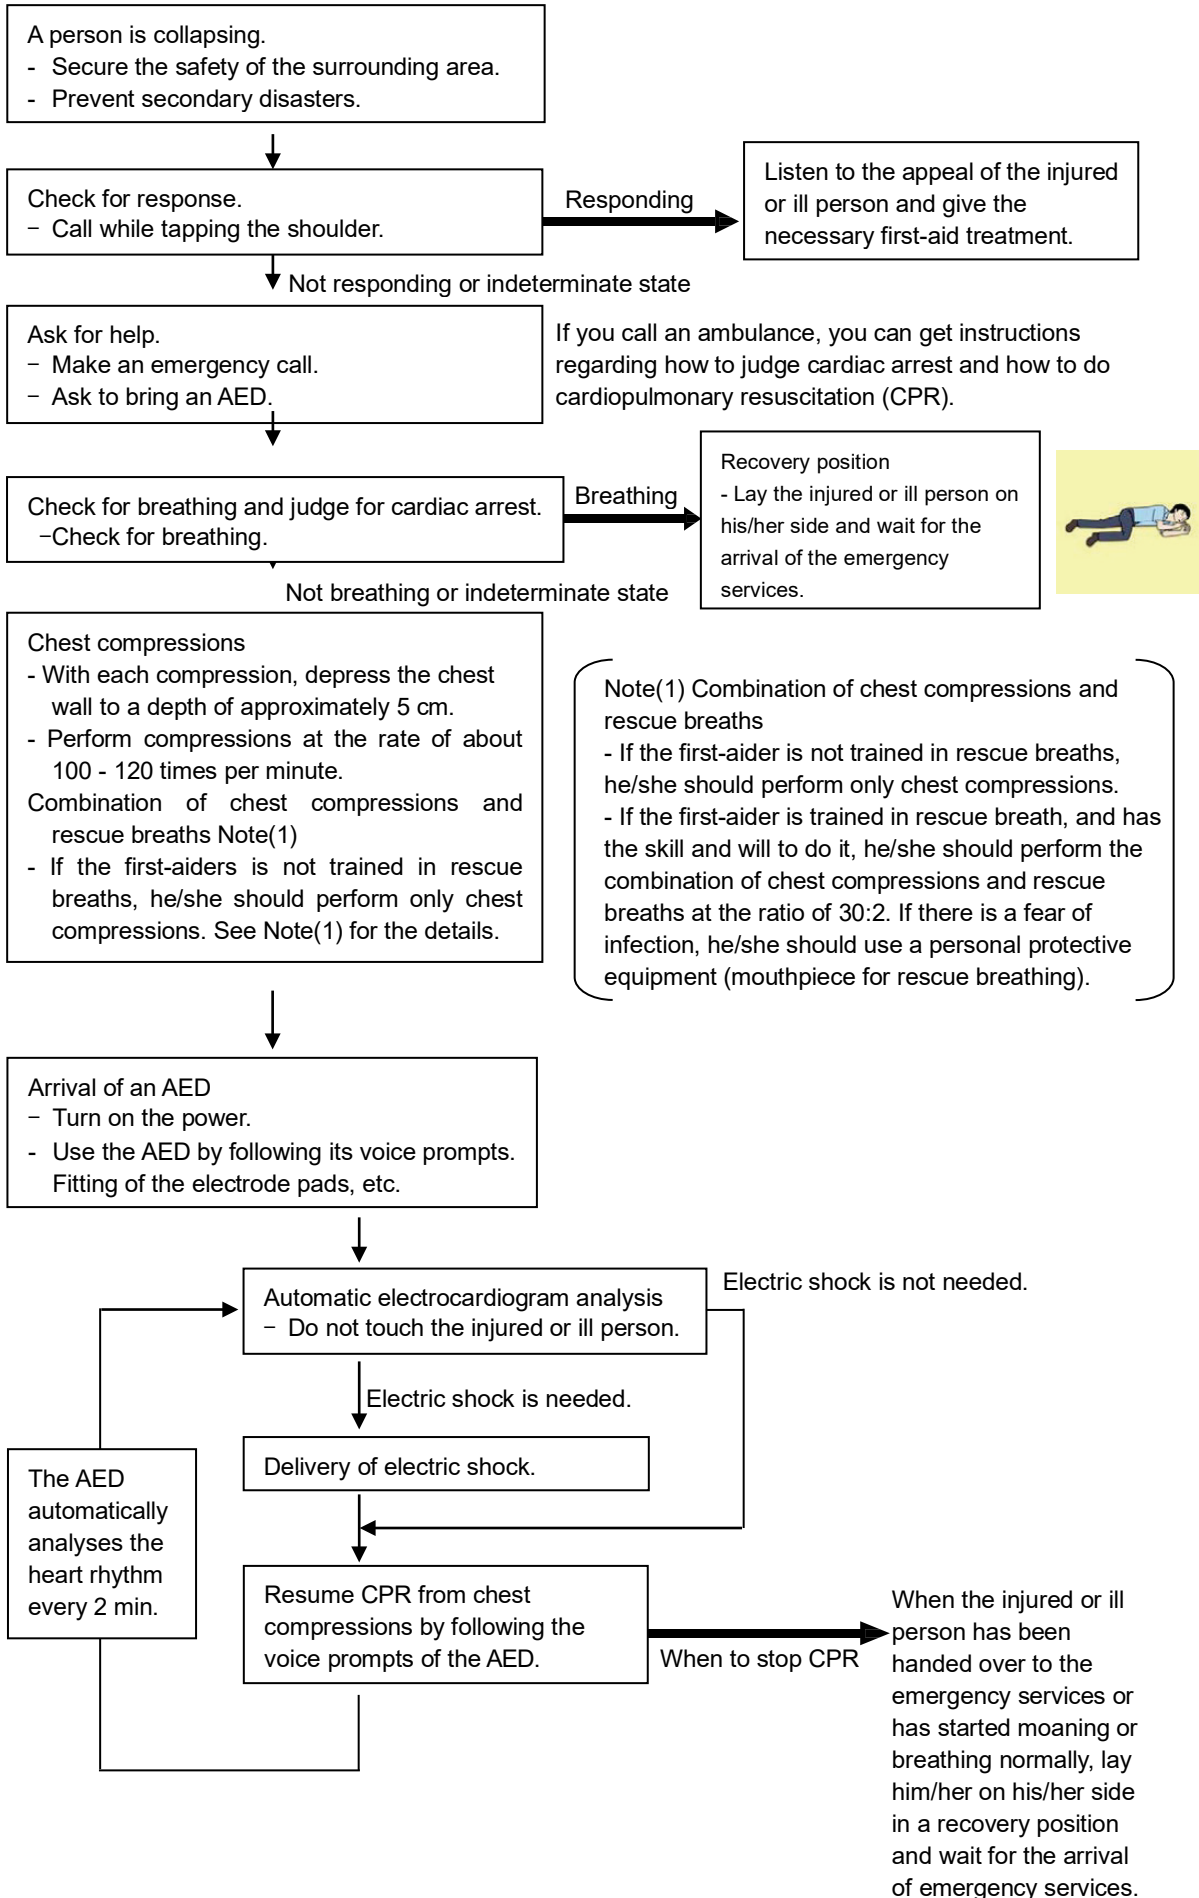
A person is collapsing.
- Secure the safety of the surrounding area.
- Prevent secondary disasters.

Check for response.
− Call while tapping the shoulder.

Responding

Listen to the appeal of the injured or ill person and give the necessary first-aid treatment.

Not responding or indeterminate state

Ask for help.
− Make an emergency call.
− Ask to bring an AED.

If you call an ambulance, you can get instructions regarding how to judge cardiac arrest and how to do cardiopulmonary resuscitation (CPR).

Check for breathing and judge for cardiac arrest.
−Check for breathing.

Breathing

Recovery position
- Lay the injured or ill person on his/her side and wait for the arrival of the emergency services.

Not breathing or indeterminate state

Chest compressions
- With each compression, depress the chest wall to a depth of approximately 5 cm.
- Perform compressions at the rate of about 100 - 120 times per minute.
Combination of chest compressions and rescue breaths Note(1)
- If the first-aiders is not trained in rescue breaths, he/she should perform only chest compressions. See Note(1) for the details.

Note(1) Combination of chest compressions and rescue breaths
- If the first-aider is not trained in rescue breaths, he/she should perform only chest compressions.
- If the first-aider is trained in rescue breath, and has the skill and will to do it, he/she should perform the combination of chest compressions and rescue breaths at the ratio of 30:2. If there is a fear of infection, he/she should use a personal protective equipment (mouthpiece for rescue breathing).

Arrival of an AED
− Turn on the power.
- Use the AED by following its voice prompts. Fitting of the electrode pads, etc.

Automatic electrocardiogram analysis
− Do not touch the injured or ill person.

Electric shock is not needed.

Electric shock is needed.

Delivery of electric shock.

The AED automatically analyses the heart rhythm every 2 min.

Resume CPR from chest compressions by following the voice prompts of the AED.

When to stop CPR

When the injured or ill person has been handed over to the emergency services or has started moaning or breathing normally, lay him/her on his/her side in a recovery position and wait for the arrival of emergency services.